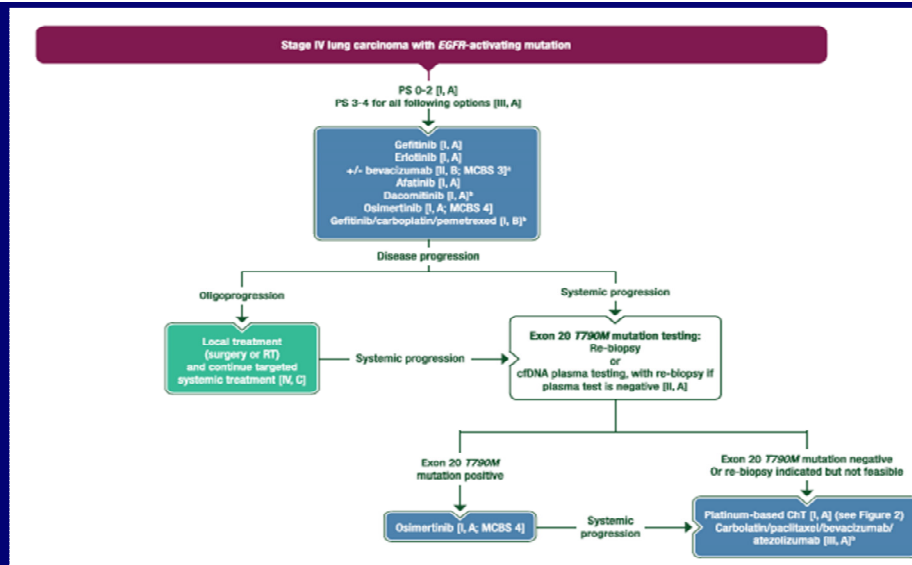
Stage IV lung carcinoma with *EGFR*-activating mutation

PS 0–2 [I, A]
PS 3–4 for all following options [III, A]

Gefitinib [I, A]
Erlotinib [I, A]
+/- bevacizumab [II, B; MCBS 3]$^a$
Afatinib [I, A]
Dacomitinib [I, A]$^b$
Osimertinib [I, A; MCBS 4]
Gefitinib/carboplatin/pemetrexed [I, B]$^b$

Disease progression

Oligoprogression

Systemic progression

Local treatment (surgery or RT) and continue targeted systemic treatment [IV, C]

Systemic progression

Exon 20 *T790M* mutation testing:
Re-biopsy
or
cfDNA plasma testing, with re-biopsy if plasma test is negative [II, A]

Exon 20 *T790M* mutation positive

Exon 20 *T790M* mutation negative
Or re-biopsy indicated but not feasible

Osimertinib [I, A; MCBS 4]

Systemic progression

Platinum-based ChT [I, A] (see Figure 2)
Carbolatin/paclitaxel/bevacizumab/atezolizumab [III, A]$^b$